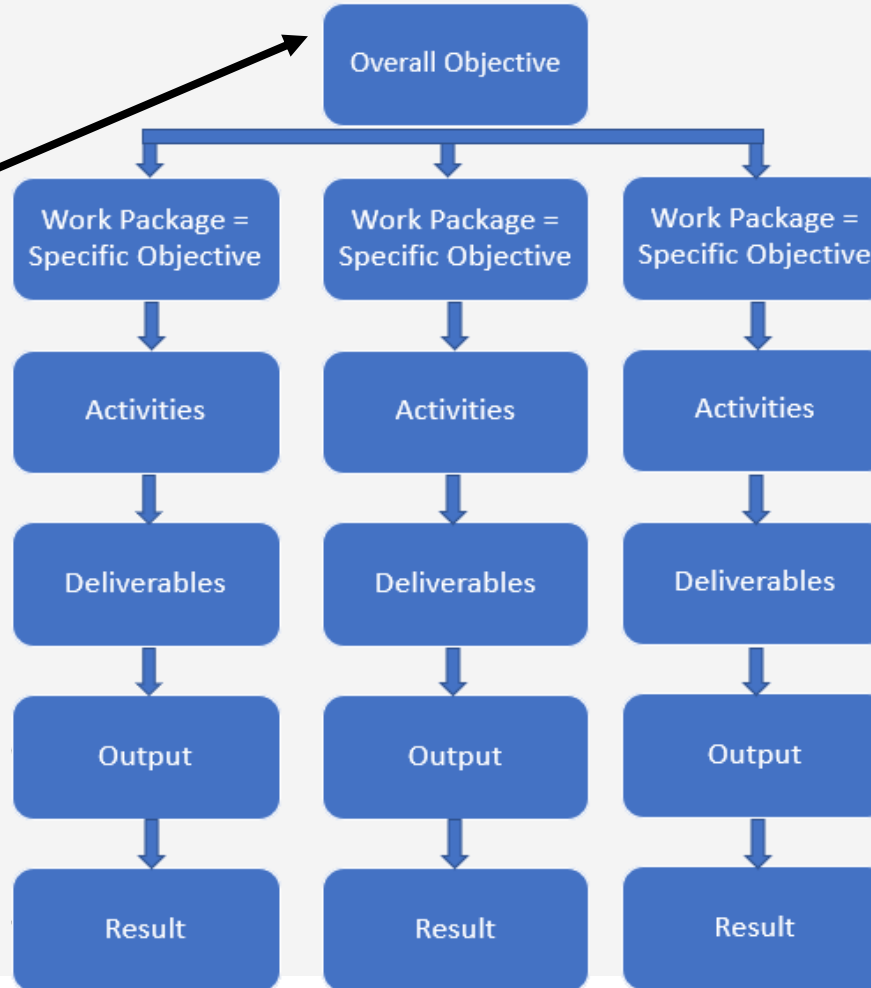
Overall Objective

Work Package = Specific Objective

Activities

Deliverables

Output

Result

Work Package = Specific Objective

Activities

Deliverables

Output

Result

Work Package = Specific Objective

Activities

Deliverables

Output

Result